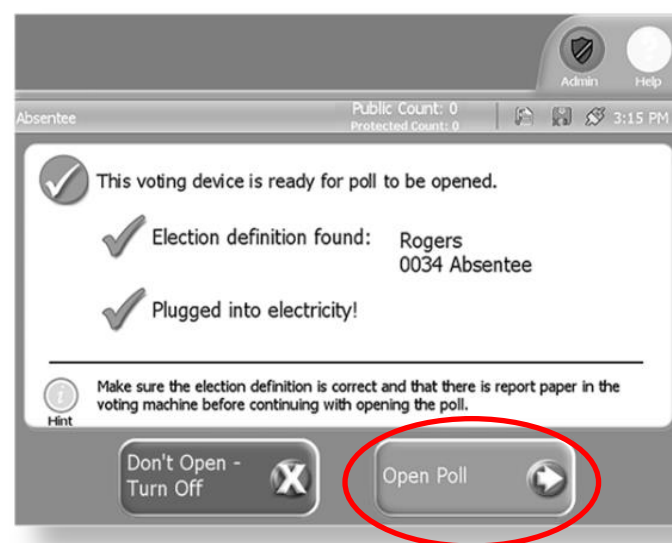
Admin
Help
Absentee
Public Count: 0
Protected Count: 0
3:15 PM

This voting device is ready for poll to be opened.

Election definition found: Rogers
0034 Absentee

Plugged into electricity!

Hint
Make sure the election definition is correct and that there is report paper in the voting machine before continuing with opening the poll.

Don't Open - Turn Off

Open Poll